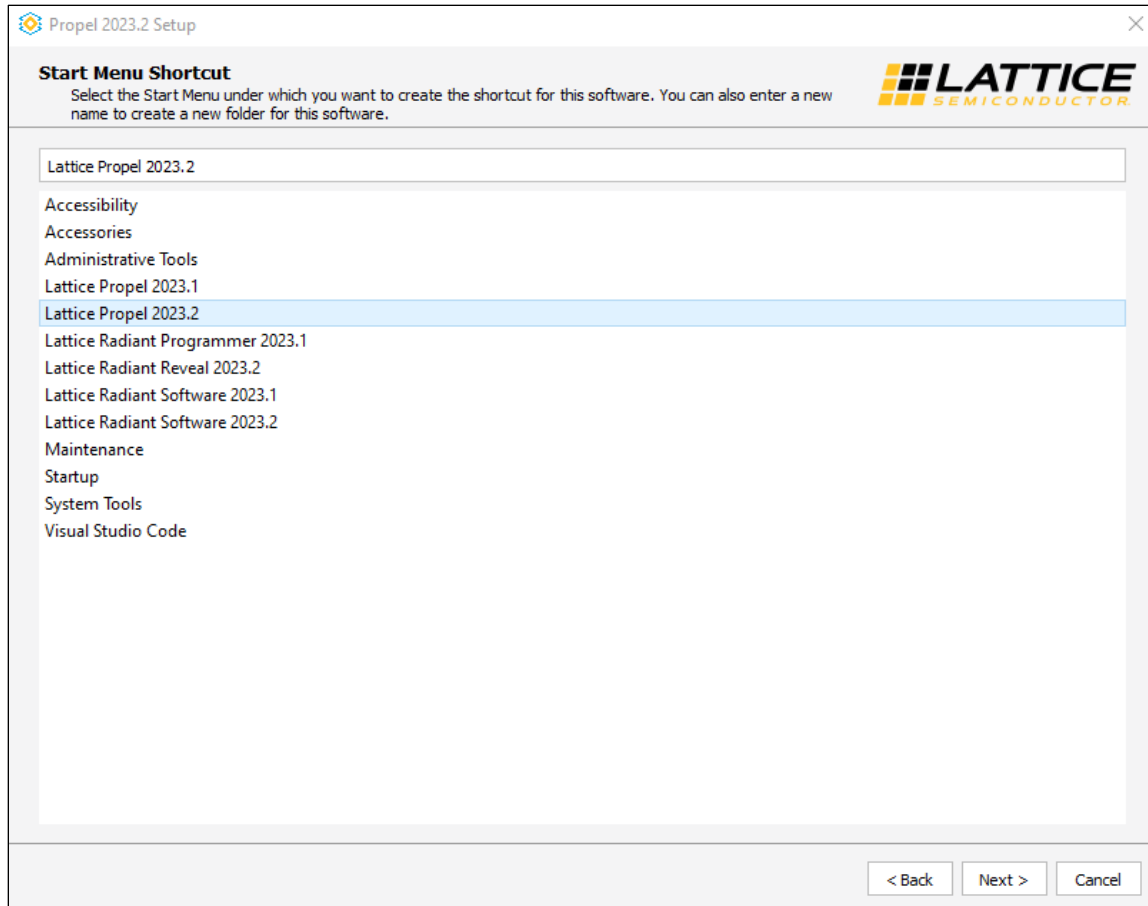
Propel 2023.2 Setup

Start Menu Shortcut
Select the Start Menu under which you want to create the shortcut for this software. You can also enter a new name to create a new folder for this software.

LATTICE
SEMICONDUCTOR

Lattice Propel 2023.2

Accessibility
Accessories
Administrative Tools
Lattice Propel 2023.1
Lattice Propel 2023.2
Lattice Radiant Programmer 2023.1
Lattice Radiant Reveal 2023.2
Lattice Radiant Software 2023.1
Lattice Radiant Software 2023.2
Maintenance
Startup
System Tools
Visual Studio Code

< Back
Next >
Cancel